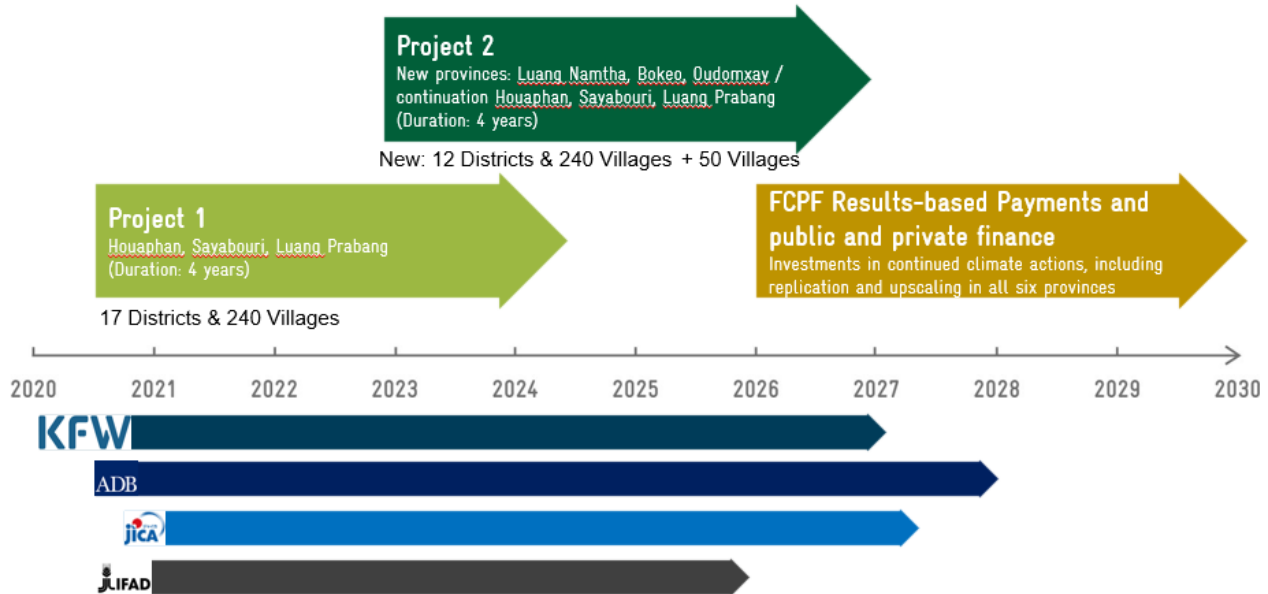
Project 2
New provinces: Luang Namtha, Bokeo, Oudomxay / continuation Houaphan, Sayabouri, Luang Prabang (Duration: 4 years)

New: 12 Districts & 240 Villages + 50 Villages

Project 1
Houaphan, Sayabouri, Luang Prabang (Duration: 4 years)

17 Districts & 240 Villages

FCPF Results-based Payments and public and private finance
Investments in continued climate actions, including replication and upscaling in all six provinces

2020 2021 2022 2023 2024 2025 2026 2027 2028 2029 2030

KFW

ADB

JICA

IFAD